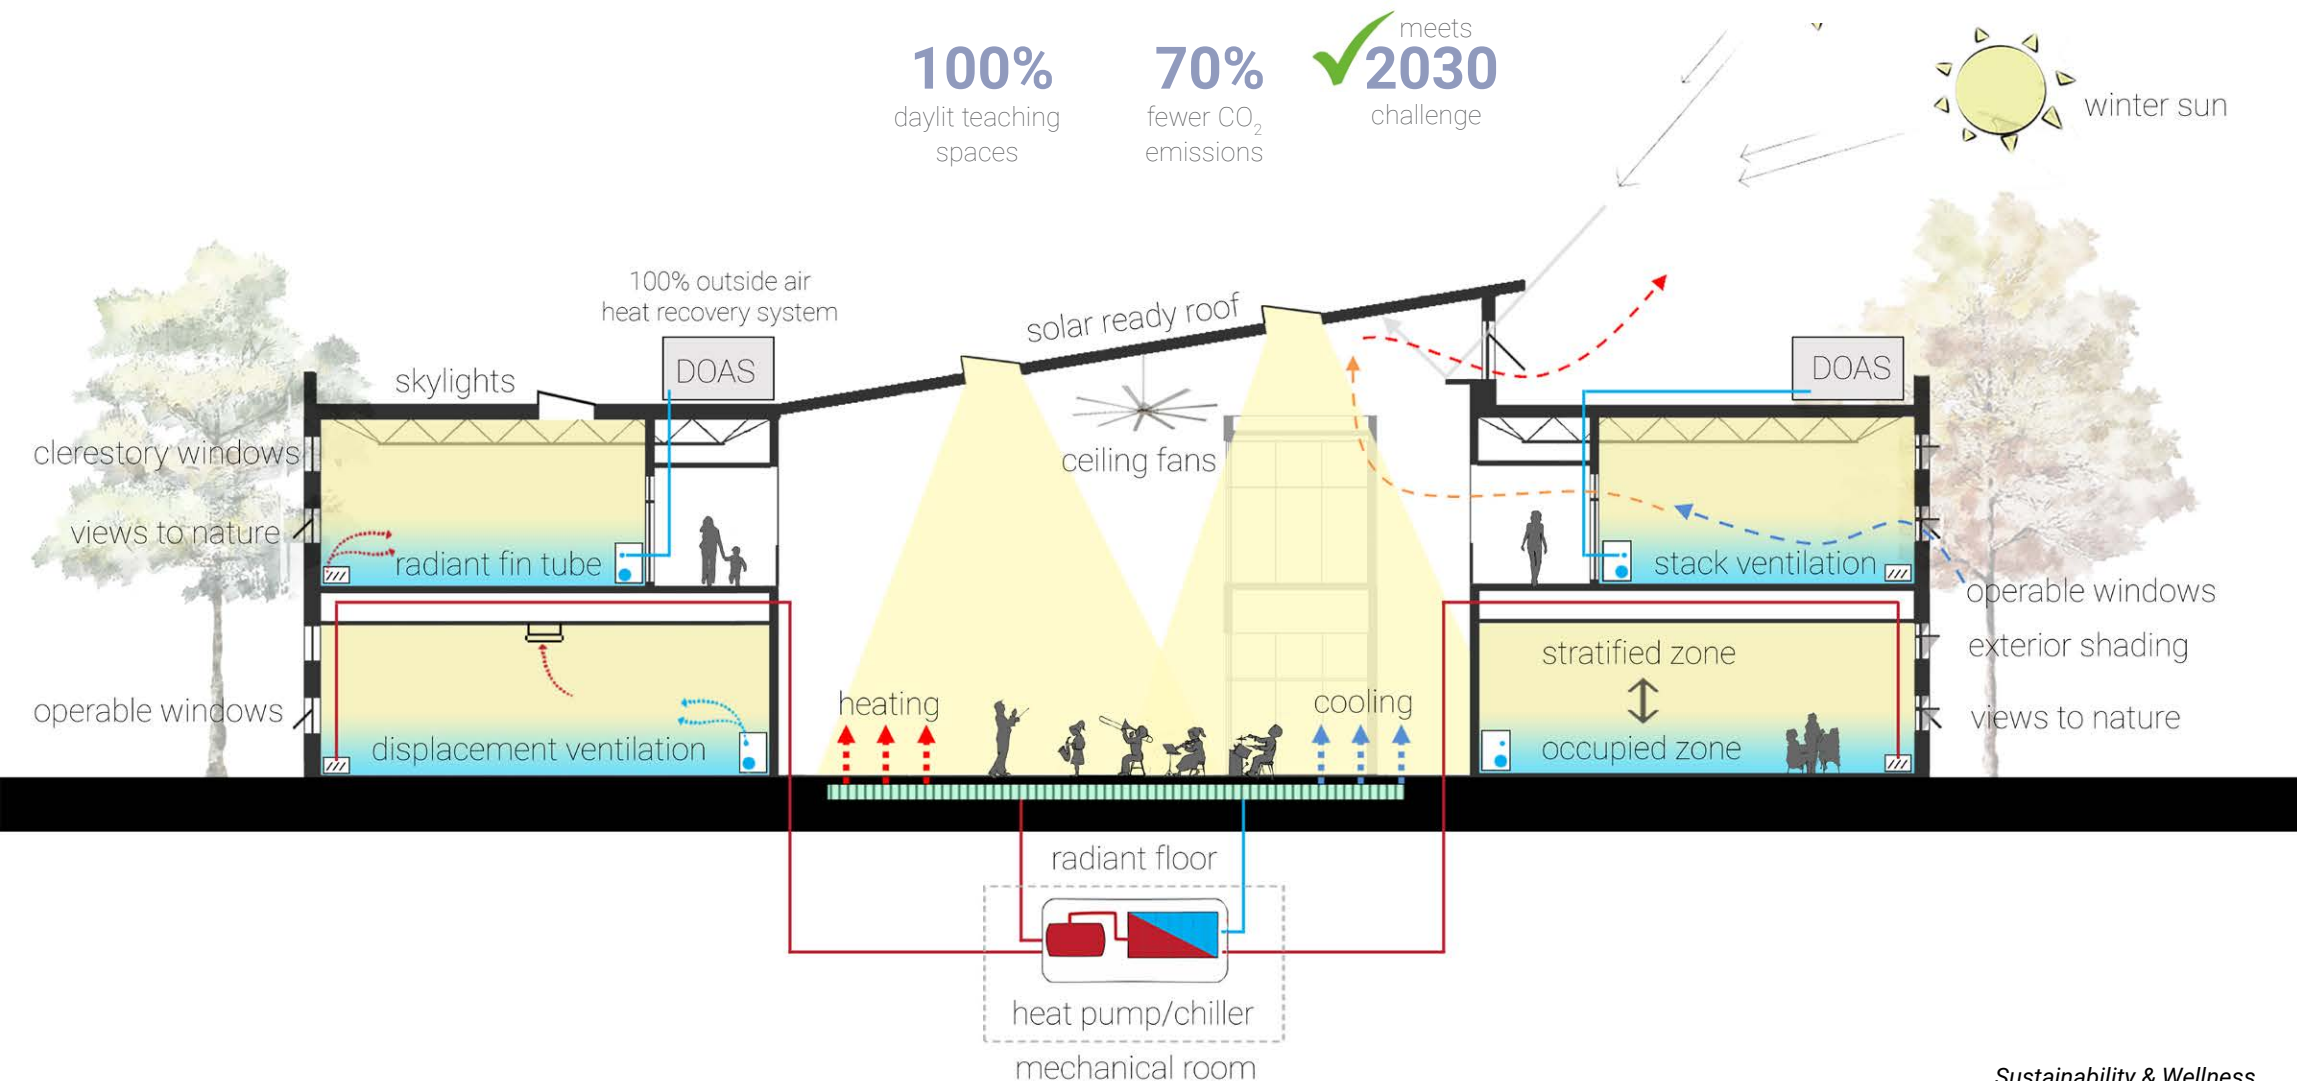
100%
daylit teaching spaces

70%
fewer $CO_2$ emissions

meets
2030
challenge

winter sun

100% outside air heat recovery system

DOAS

solar ready roof

DOAS

skylights

clerestory windows

ceiling fans

views to nature

radiant fin tube

stack ventilation

operable windows

exterior shading

stratified zone

heating

cooling

views to nature

operable windows

displacement ventilation

occupied zone

radiant floor

heat pump/chiller

mechanical room

Sustainability & Wellness